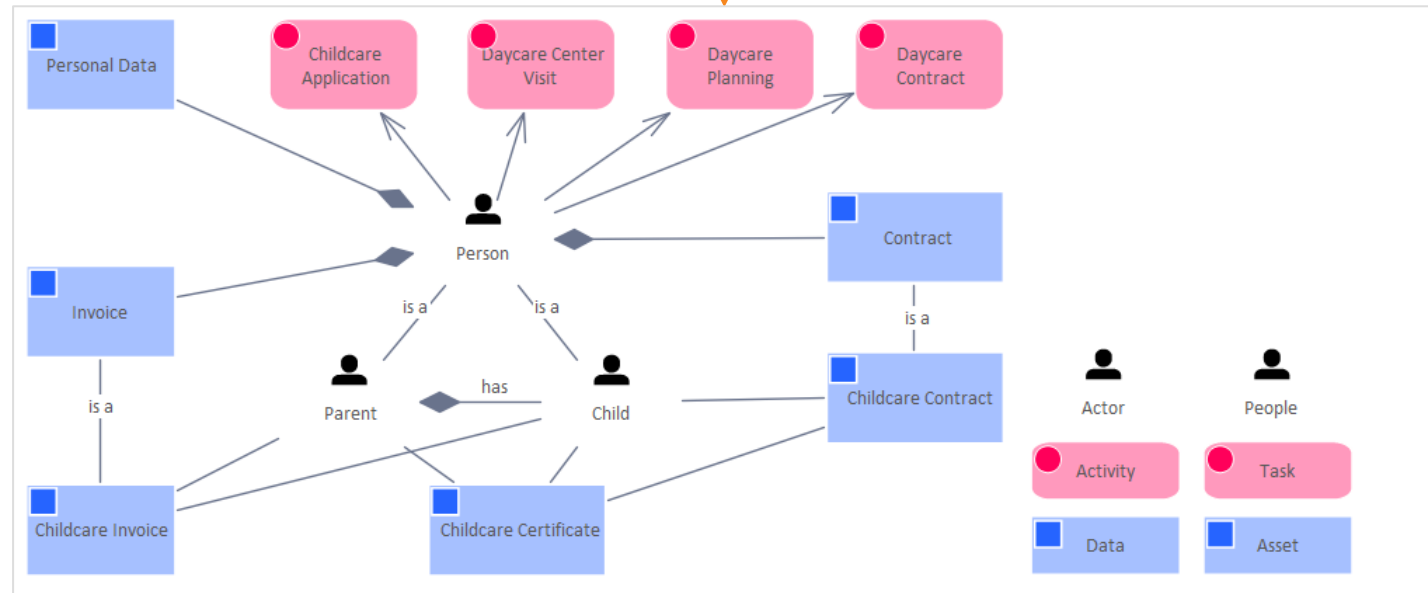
Personal Data

Childcare Application

Daycare Center Visit

Daycare Planning

Daycare Contract

Person

Contract

Invoice

is a

is a

is a

Parent

has

Child

Childcare Contract

is a

Actor

People

Activity

Task

Childcare Invoice

Childcare Certificate

Data

Asset